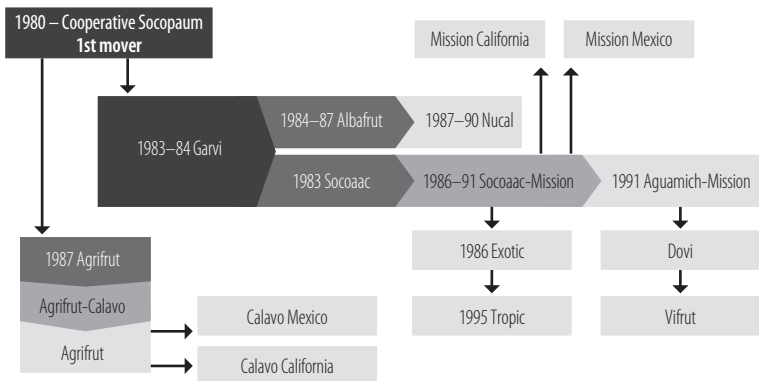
1980 – Cooperative Socopaum
1st mover

Mission California

Mission Mexico

1983–84 Garvi

1984–87 Albafrut

1987–90 Nucal

1983 Socoaac

1986–91 Socoaac-Mission

1991 Aguamich-Mission

1986 Exotic

1995 Tropic

Dovi

Vifrut

1987 Agrifrut

Agrifrut-Calavo

Agrifrut

Calavo Mexico

Calavo California